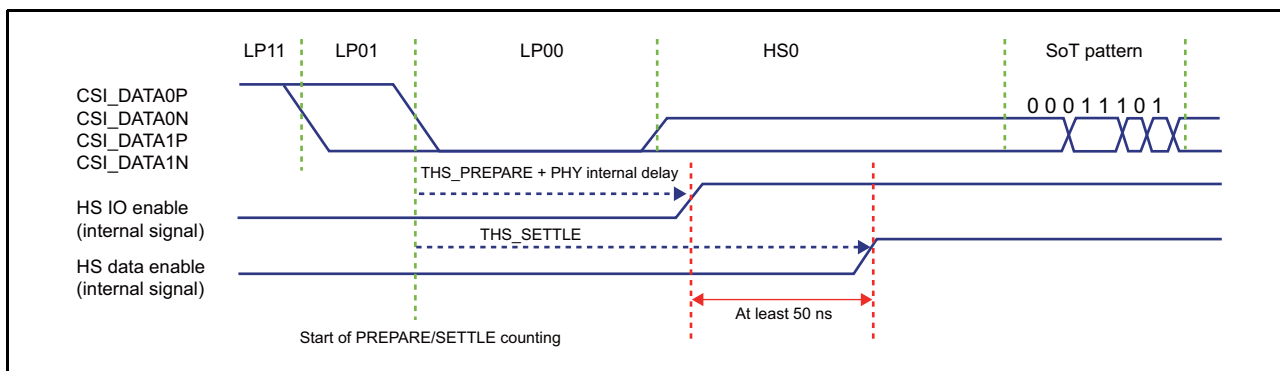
LP11 LP01 LP00 HS0 SoT pattern

CSI_DATA0P
CSI_DATA0N
CSI_DATA1P
CSI_DATA1N

0 0 0 1 1 1 0 1

THS_PREPARE + PHY internal delay

HS IO enable
(internal signal)

THS_SETTLE

HS data enable
(internal signal)

At least 50 ns

Start of PREPARE/SETTLE counting